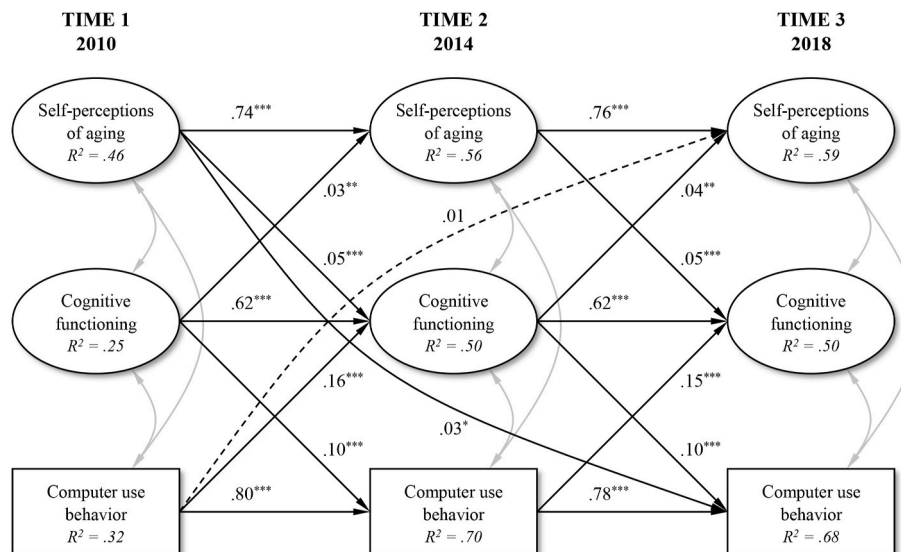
TIME 1
2010

TIME 2
2014

TIME 3
2018

Self-perceptions of aging
$R^2 = .46$

$.74^{***}$

Self-perceptions of aging
$R^2 = .56$

$.76^{***}$

Self-perceptions of aging
$R^2 = .59$

$.03^{**}$

$.01$

$.04^{**}$

$.05^{***}$

$.05^{***}$

Cognitive functioning
$R^2 = .25$

$.62^{***}$

Cognitive functioning
$R^2 = .50$

$.62^{***}$

Cognitive functioning
$R^2 = .50$

$.16^{***}$

$.15^{***}$

$.03^{*}$

$.10^{***}$

$.10^{***}$

Computer use behavior
$R^2 = .32$

$.80^{***}$

Computer use behavior
$R^2 = .70$

$.78^{***}$

Computer use behavior
$R^2 = .68$